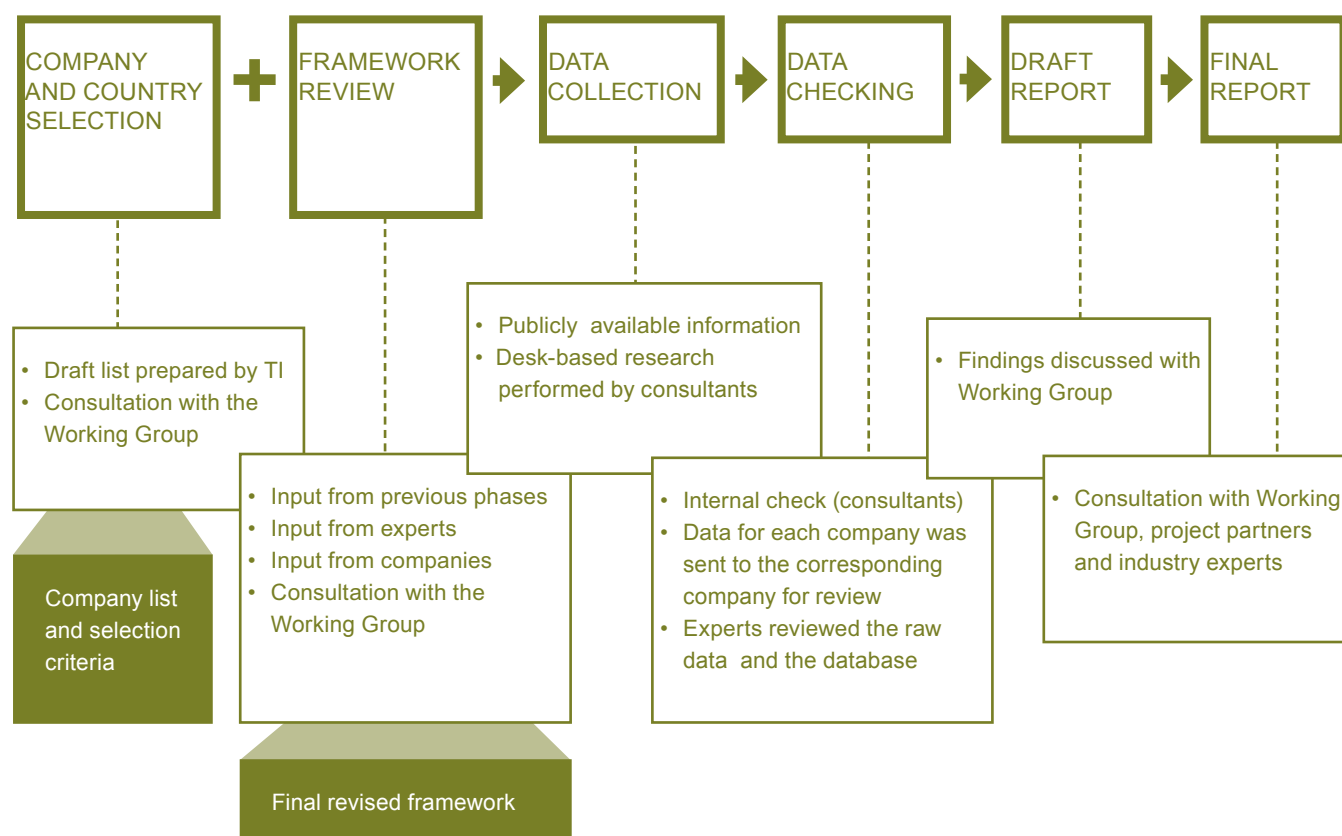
COMPANY AND COUNTRY SELECTION

FRAMEWORK REVIEW

DATA COLLECTION

DATA CHECKING

DRAFT REPORT

FINAL REPORT

• Draft list prepared by TI
• Consultation with the Working Group

Company list and selection criteria

• Input from previous phases
• Input from experts
• Input from companies
• Consultation with the Working Group

Final revised framework

• Publicly available information
• Desk-based research performed by consultants

• Internal check (consultants)
• Data for each company was sent to the corresponding company for review
• Experts reviewed the raw data and the database

• Findings discussed with Working Group

• Consultation with Working Group, project partners and industry experts